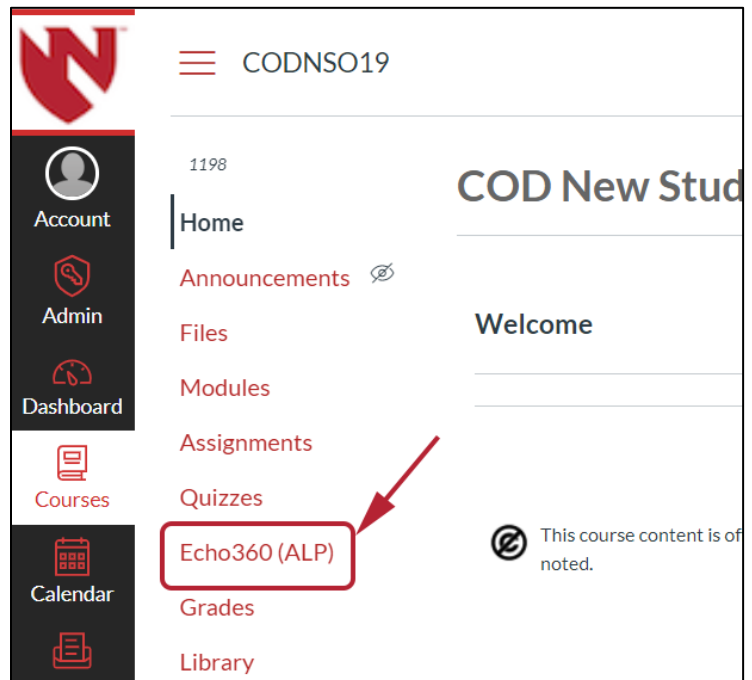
CODNSO19

Account

Admin

Dashboard

Courses

Calendar

1198

Home

Announcements

Files

Modules

Assignments

Quizzes

Echo360 (ALP)

Grades

Library

COD New Stud

Welcome

This course content is of noted.